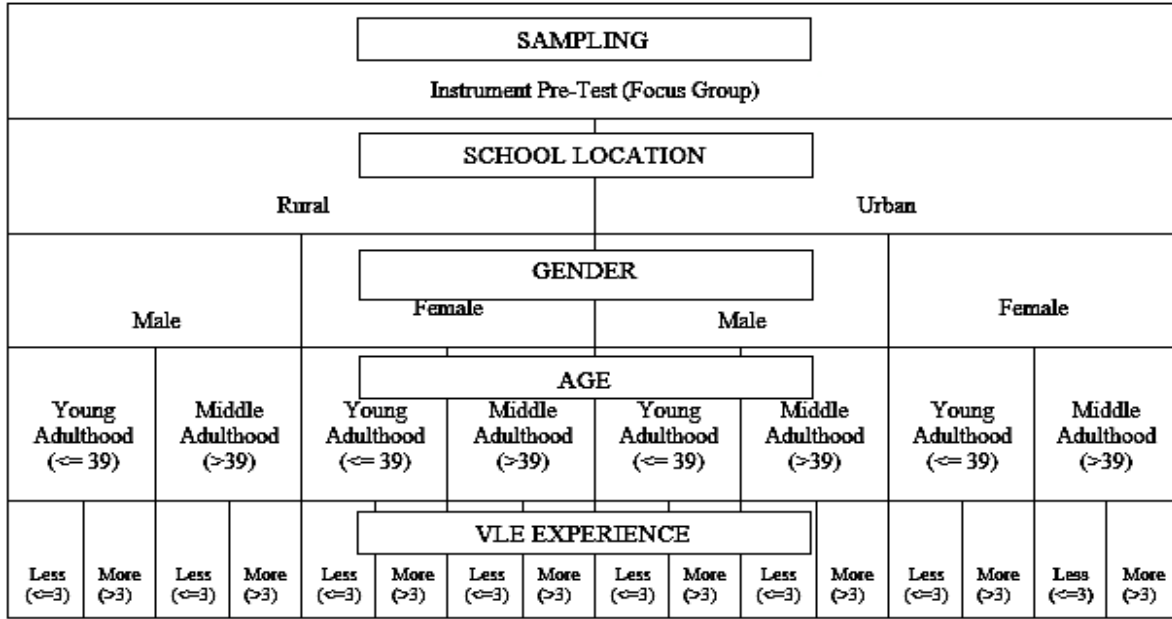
SAMPLING

Instrument Pre-Test (Focus Group)

SCHOOL LOCATION

Rural

Urban

GENDER

Male

Female

Male

Female

AGE

Young Adulthood (<= 39)

Middle Adulthood (>39)

Young Adulthood (<= 39)

Middle Adulthood (>39)

Young Adulthood (<= 39)

Middle Adulthood (>39)

Young Adulthood (<= 39)

Middle Adulthood (>39)

VLE EXPERIENCE

Less (<=3)

More (>3)

Less (<=3)

More (>3)

Less (<=3)

More (>3)

Less (<=3)

More (>3)

Less (<=3)

More (>3)

Less (<=3)

More (>3)

Less (<=3)

More (>3)

Less (<=3)

More (>3)